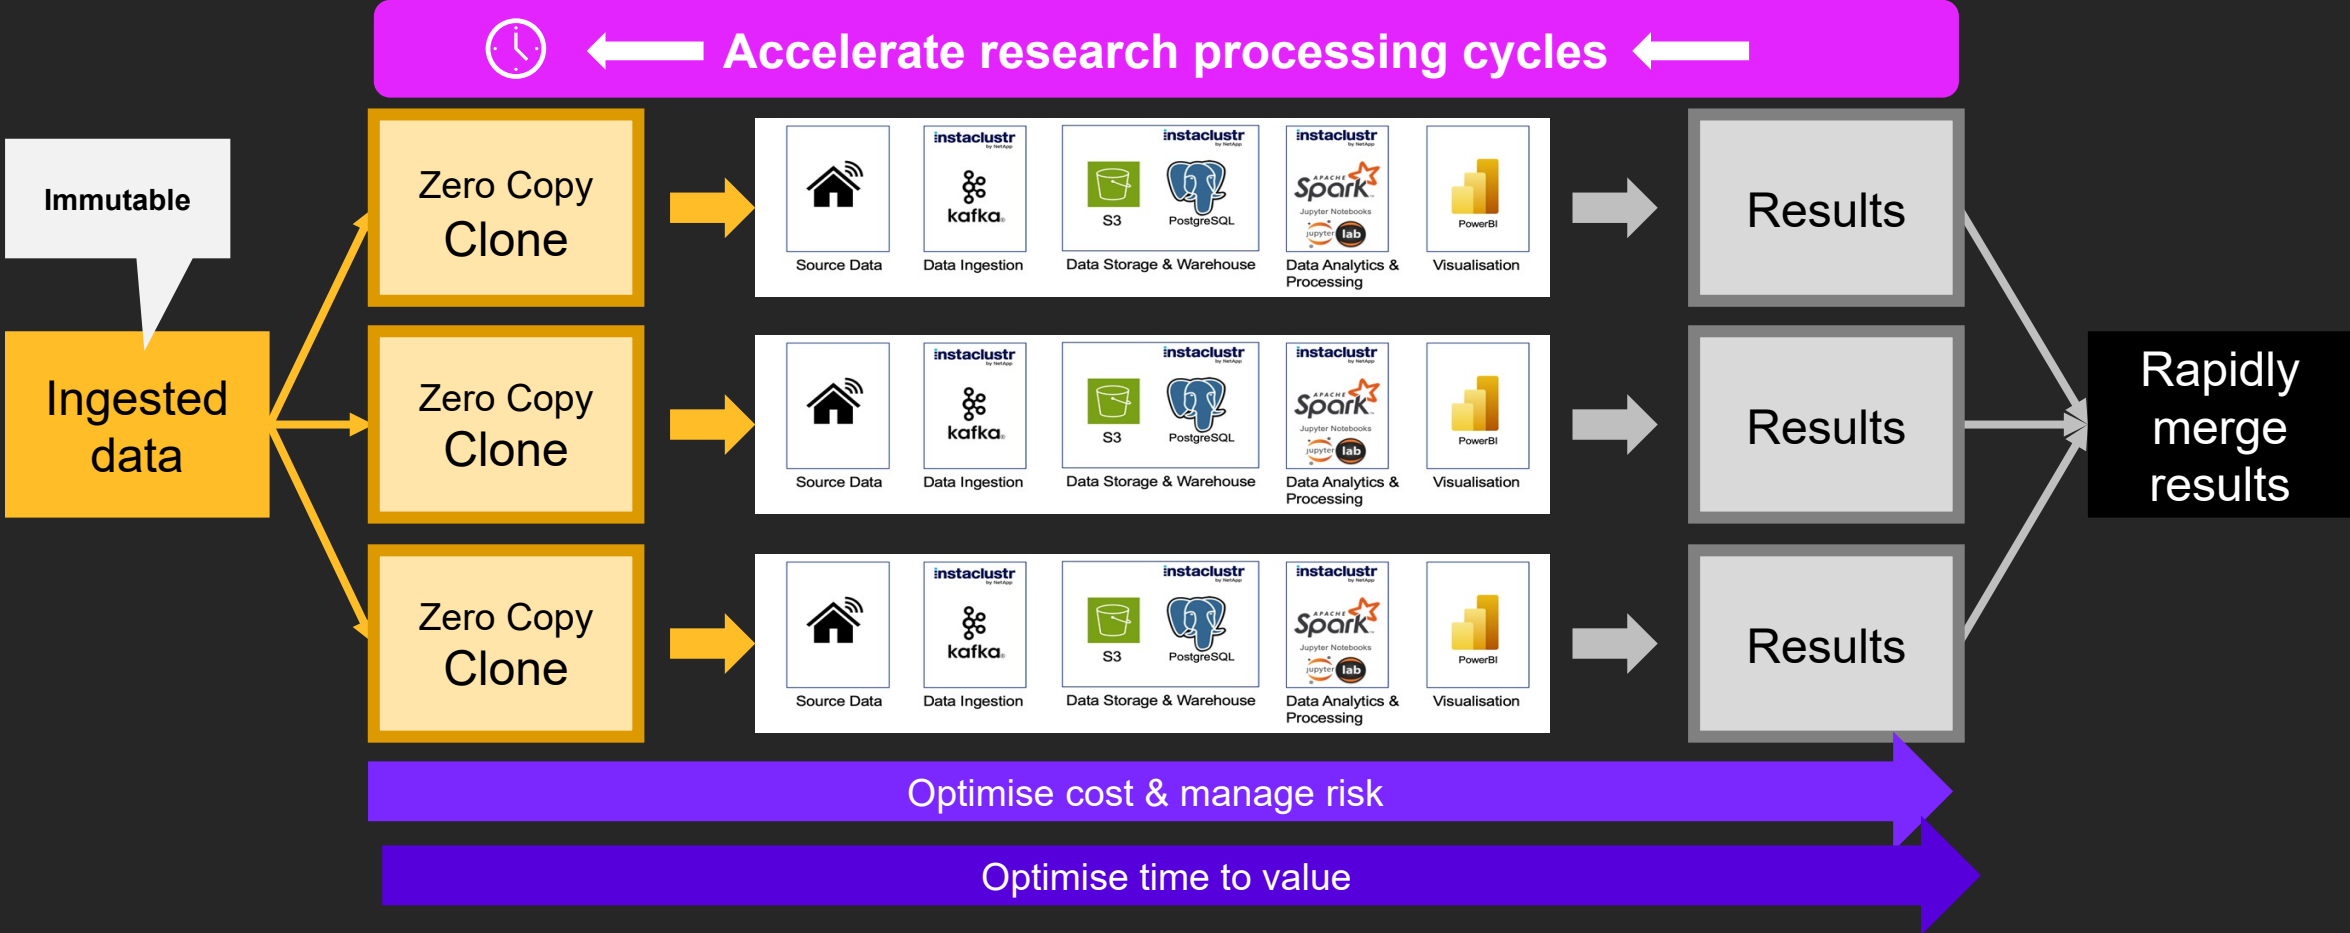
Accelerate research processing cycles

Immutable

Ingested data

Zero Copy Clone

instaclustr by NetApp
kafka
instaclustr by NetApp
S3
PostgreSQL
instaclustr by NetApp
APACHE Spark
Jupyter Notebooks
jupyter lab
PowerBI

Source Data
Data Ingestion
Data Storage & Warehouse
Data Analytics & Processing
Visualisation

Results

Zero Copy Clone

instaclustr by NetApp
kafka
instaclustr by NetApp
S3
PostgreSQL
instaclustr by NetApp
APACHE Spark
Jupyter Notebooks
jupyter lab
PowerBI

Source Data
Data Ingestion
Data Storage & Warehouse
Data Analytics & Processing
Visualisation

Results

Zero Copy Clone

instaclustr by NetApp
kafka
instaclustr by NetApp
S3
PostgreSQL
instaclustr by NetApp
APACHE Spark
Jupyter Notebooks
jupyter lab
PowerBI

Source Data
Data Ingestion
Data Storage & Warehouse
Data Analytics & Processing
Visualisation

Results

Rapidly merge results

Optimise cost & manage risk

Optimise time to value